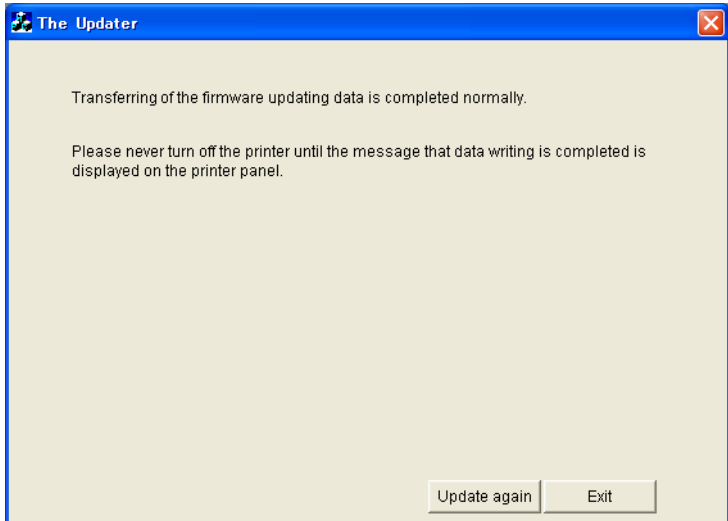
The Updater

Transferring of the firmware updating data is completed normally.

Please never turn off the printer until the message that data writing is completed is displayed on the printer panel.

Update again

Exit